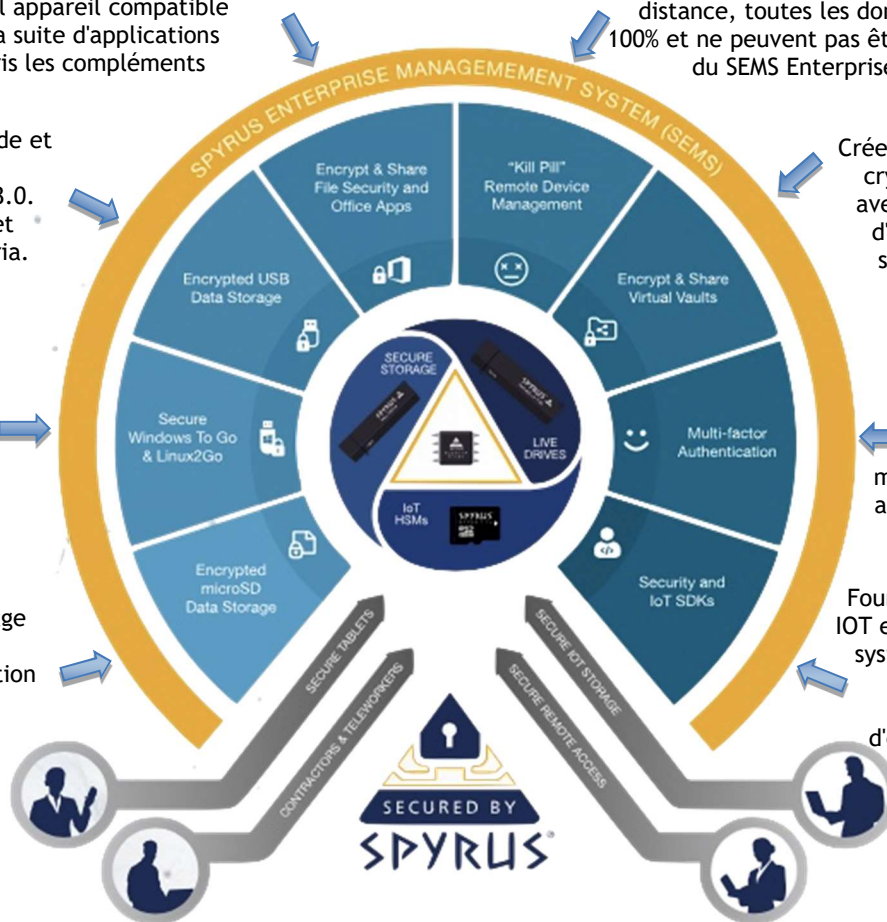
l appareil compatible
a suite d'applications
is les compléments

de et

3.0.
et
ria.

ge

tion

distance, toutes les don
100% et ne peuvent pas êt
du SEMS Enterprise

Crée
cry
ave
d'
s

m
a

Fou
IOT e
sys

d'

SPYRUS ENTERPRISE MANAGEMEMENT SYSTEM (SEMS)

Encrypt & Share File Security and Office Apps

"Kill Pill" Remote Device Management

Encrypted USB Data Storage

Encrypt & Share Virtual Vaults

Secure Windows To Go & Linux2Go

Multi-factor Authentication

Encrypted microSD Data Storage

Security and IoT SDKs

SECURE STORAGE

LIVE DRIVES

IoT HSMs

SPYRUS

SECURE TABLETS

CONTRACTORS & TELEWORKERS

SECURE REMOTE ACCESS

SECURE IOT STORAGE

SECURED BY

SPYRUS